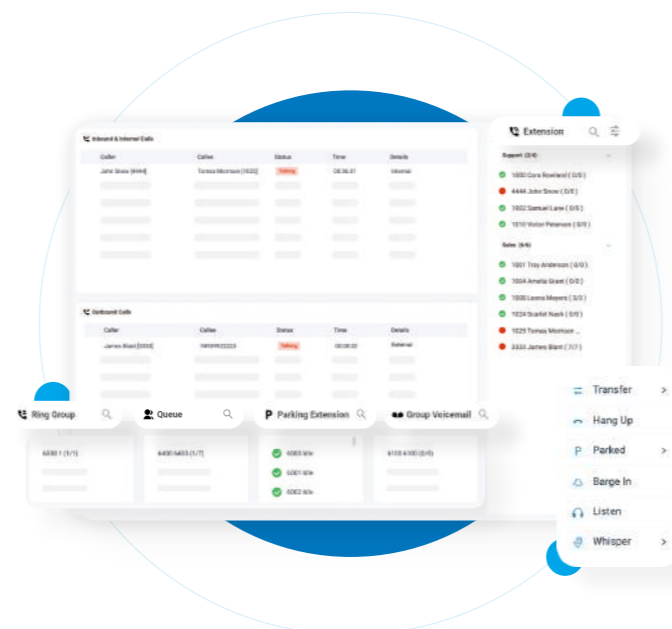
Inbound & Internal Calls

| Caller | Callee | Status | Time | Details |
|---|---|---|---|---|
| John Snow [4444] | Tomas Morrison [1025] | Talking | 00:36:31 | Internal |

Outbound Calls

| Caller | Callee | Status | Time | Details |
|---|---|---|---|---|
| James Blant [3333] | 16189923323 | Talking | 00:08:32 | External |

Extension

Support (3/4)
1000 Cora Rowland ( 0/0 )
4444 John Snow ( 0/0 )
1002 Samuel Lane ( 0/0 )
1010 Victor Peterson ( 0/0 )

Sales (4/6)
1001 Troy Anderson ( 0/0 )
1004 Amelia Grant ( 0/2 )
1008 Leona Meyers ( 3/3 )
1024 Scarlet Nash ( 0/0 )
1025 Tomas Morrison ...
3333 James Blant ( 7/7 )

Ring Group
6300 1 (1/1)

Queue
6400 6403 (1/7)

Parking Extension
6003 6/o
6001 6/o
6002 6/o

Group Voicemail
6100 6100 (0/0)

Transfer >
Hang Up
Parked >
Barge In
Listen
Whisper >